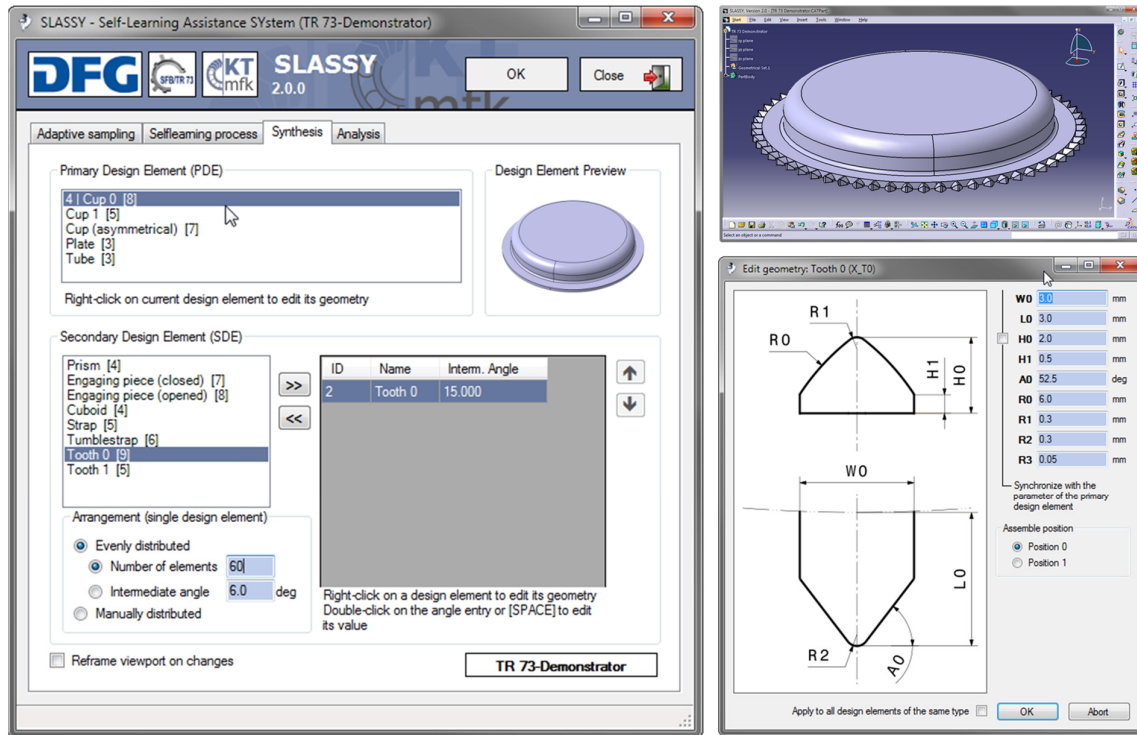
SLASSY - Self-Learning Assistance SYstem (TR 73-Demonstrator)

DFG SFB/TR 73 KT mfk SLASSY 2.0.0

OK
Close

Adaptive sampling | Selflearning process | Synthesis | Analysis

Primary Design Element (PDE)
4 | Cup 0 [8]
Cup 1 [5]
Cup (asymmetrical) [7]
Plate [3]
Tube [3]
Right-click on current design element to edit its geometry

Design Element Preview

Secondary Design Element (SDE)
Prism [4]
Engaging piece (closed) [7]
Engaging piece (opened) [8]
Cuboid [4]
Strap [5]
Tumblestrap [6]
Tooth 0 [9]
Tooth 1 [5]

>>
<<

| ID | Name | Interm. Angle |
|---|---|---|
| 2 | Tooth 0 | 15.000 |

Arrangement (single design element)
Evenly distributed
Number of elements 60
Intermediate angle 6.0 deg
Manually distributed

Right-click on a design element to edit its geometry
Double-click on the angle entry or [SPACE] to edit its value

Reframe viewport on changes

TR 73-Demonstrator

SLASSY Version 2.0 - [TR 73 Demonstrator.CATPart]
Start File Edit View Insert Tools Window Help
TR 73 Demonstrator
xy plane
yz plane
zx plane
Geometrical Set.1
PartBody
Select an object or a command

Edit geometry: Tooth 0 (X_T0)

R1
R0
H1
H0
W0
L0
R2
A0

| | | |
|---|---|---|
| W0 | 3.0 | mm |
| L0 | 3.0 | mm |
| H0 | 2.0 | mm |
| H1 | 0.5 | mm |
| A0 | 52.5 | deg |
| R0 | 6.0 | mm |
| R1 | 0.3 | mm |
| R2 | 0.3 | mm |
| R3 | 0.05 | mm |

Synchronize with the parameter of the primary design element

Assemble position
Position 0
Position 1

Apply to all design elements of the same type
OK
Abort